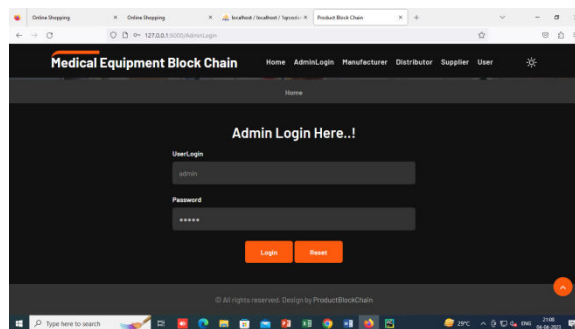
Online Shopping × Online Shopping × localhost / localhost / Sqyuzdc × Product Block Chain × +

127.0.0.1:5000/AdminLogin

Medical Equipment Block Chain

Home AdminLogin Manufacturer Distributor Supplier User

Home

Admin Login Here..!

UserLogin

admin

Password

•••••

Login Reset

© All rights reserved. Design by ProductBlockChain

Type here to search

29°C ENG 21:08 06-06-2023